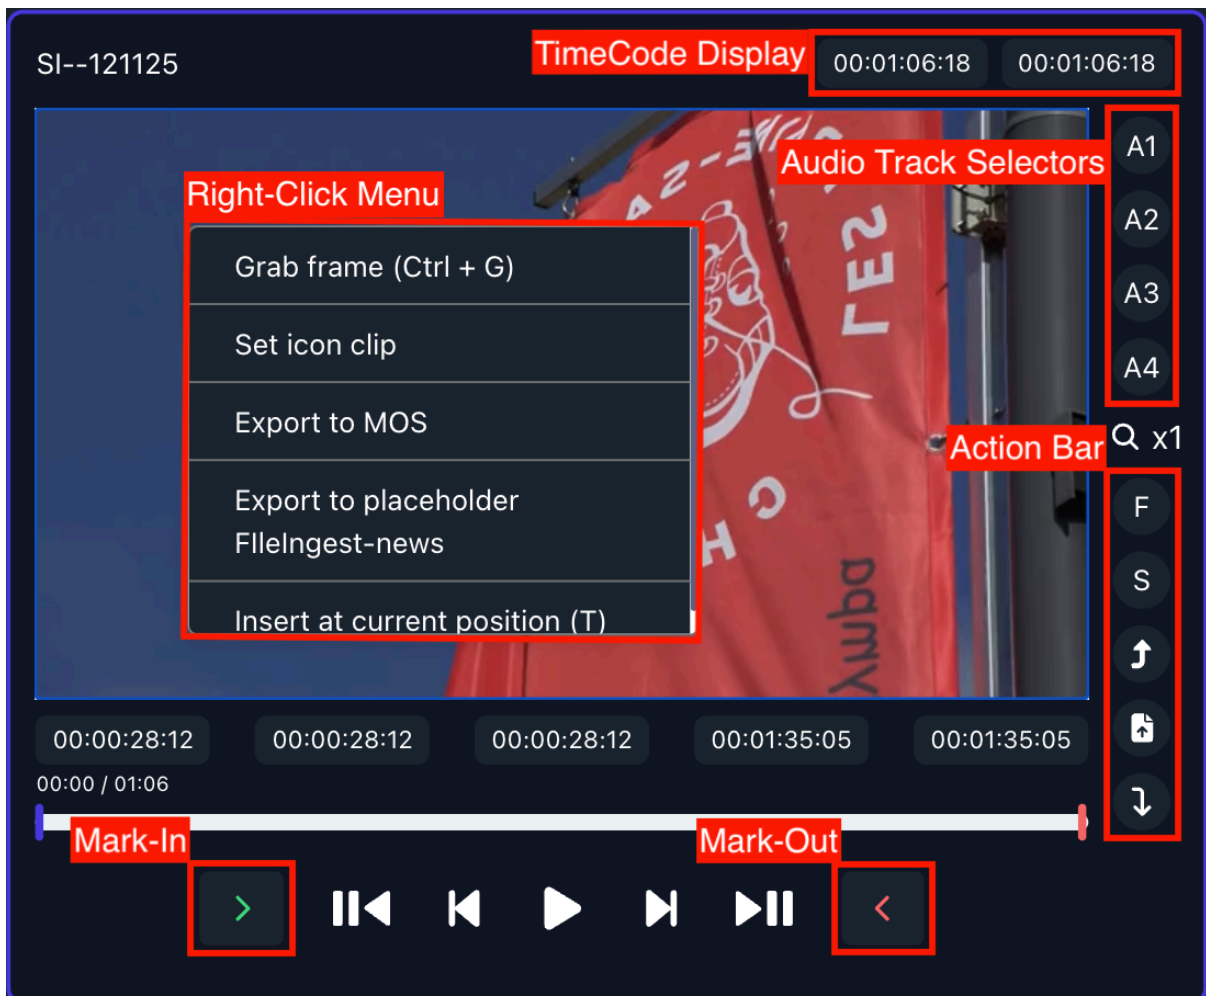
SI--121125

TimeCode Display

00:01:06:18

00:01:06:18

Audio Track Selectors

A1

A2

A3

A4

Right-Click Menu

Grab frame (Ctrl + G)

Set icon clip

Export to MOS

Export to placeholder FIleIngest-news

Insert at current position (T)

x1

Action Bar

F

S

00:00:28:12

00:00:28:12

00:00:28:12

00:01:35:05

00:01:35:05

00:00 / 01:06

Mark-In

Mark-Out